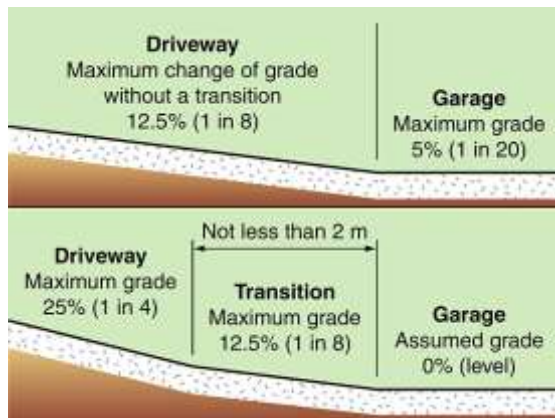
Driveway
Maximum change of grade without a transition
12.5% (1 in 8)

Garage
Maximum grade
5% (1 in 20)

Not less than 2 m

Driveway
Maximum grade
25% (1 in 4)

Transition
Maximum grade
12.5% (1 in 8)

Garage
Assumed grade
0% (level)